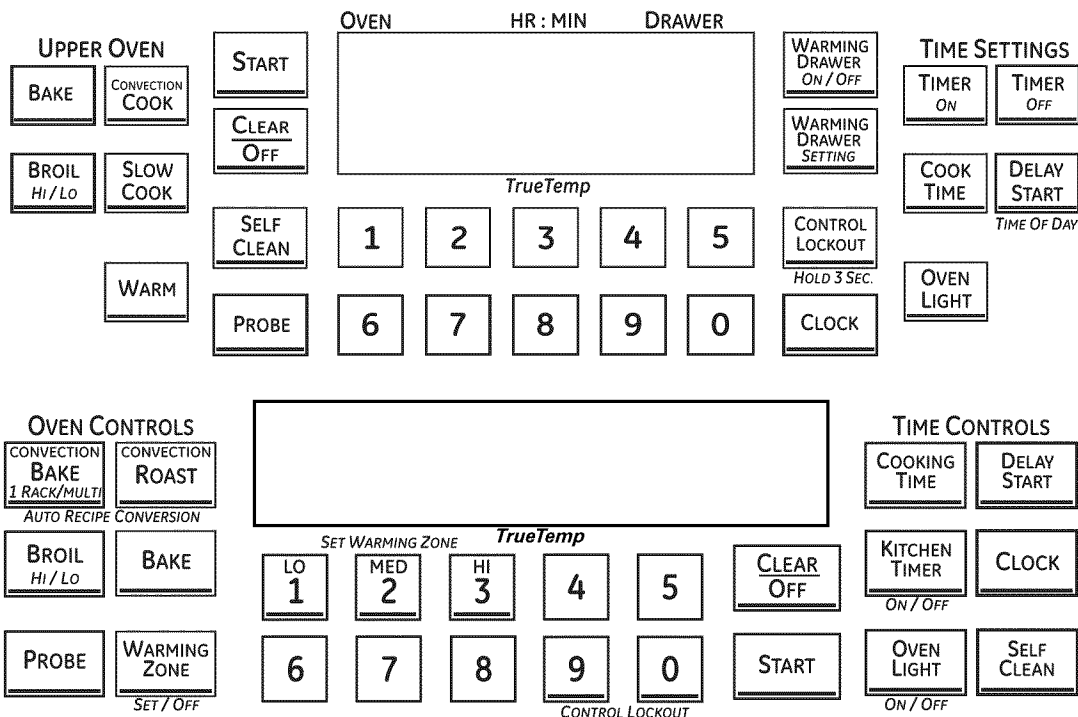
UPPER OVEN

BAKE

CONVECTION COOK

BROIL HI / LO

SLOW COOK

WARM

START

CLEAR OFF

SELF CLEAN

PROBE

OVEN HR : MIN DRAWER

TrueTemp

1 2 3 4 5

6 7 8 9 0

WARMING DRAWER ON / OFF

WARMING DRAWER SETTING

CONTROL LOCKOUT

HOLD 3 SEC.

CLOCK

TIME SETTINGS

TIMER ON

TIMER OFF

COOK TIME

DELAY START

TIME OF DAY

OVEN LIGHT

OVEN CONTROLS

CONVECTION BAKE 1 RACK/MULTI

CONVECTION ROAST

AUTO RECIPE CONVERSION

BROIL HI / LO

BAKE

PROBE

WARMING ZONE

SET / OFF

TrueTemp

SET WARMING ZONE

LO 1

MED 2

HI 3

4 5

6 7 8 9 0

CONTROL LOCKOUT

CLEAR OFF

START

TIME CONTROLS

COOKING TIME

DELAY START

KITCHEN TIMER

ON / OFF

CLOCK

OVEN LIGHT

ON / OFF

SELF CLEAN